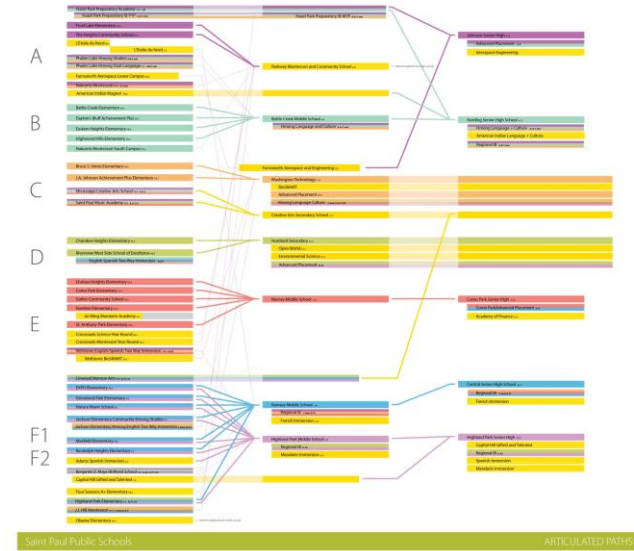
Hazel Park Preparatory Academy
Hazel Park Preparatory IB MYP
Hazel Park Preparatory IB MYP
Frost Lake Elementary
The Heights Community School
L'École du Nord
L'École du Nord
Phalen Lake Hmong Studies
Phalen Lake Hmong Language
Farnsworth Aerospace Lower Campus
Nokomis Montessori
American Indian Magnet
Parkway Montessori and Community School
Johnson Senior High
Advanced Placement
Aerospace Engineering
A
Battle Creek Elementary
Dayton's Bluff Achievement Plus
Eastern Heights Elementary
Highwood Hills Elementary
Nokomis Montessori South Campus
B
Battle Creek Middle School
Hmong Language and Culture
Harding Senior High School
Hmong Language + Culture
American Indian Language + Culture
Regional IB
Bruce F. Vento Elementary
Farnsworth Aerospace and Engineering
J.A. Johnson Achievement Plus Elementary
Washington Technology
BioSMART
Advanced Placement
Hmong Language Culture
Mississippi Creative Arts School
Saint Paul Music Academy
Creative Arts Secondary School
C
Cherokee Heights Elementary
Riverview West Side School of Excellence
English Spanish Two Way Immersion
Humboldt Secondary
Open World
Environmental Science
Advanced Placement
D
Chelsea Heights Elementary
Como Park Elementary
Galtier Community School
Hamline Elementary
Jie Ming Mandarin Academy
St. Anthony Park Elementary
Crossroads Science Year Round
Crossroads Montessori Year Round
Bridge English Spanish Two Way Immersion
Wellstone BioSMART
Murray Middle School
Como Park Senior High
Como Park Advanced Placement
Academy of Finance
E
Linwood Monroe Arts
EXPO Elementary
Groveland Park Elementary
Horace Mann School
Jackson Chinese and Community Hmong Studies
Jackson Elementary Hmong English Two Way Immersion
Ramsey Middle School
Regional IB
French Immersion
Central Senior High School
Regional IB
French Immersion
Maxfield Elementary
Randolph Heights Elementary
Adams Spanish Immersion
Benjamin E. Mays IB World School
Capitol Hill Gifted and Talented
Four Seasons A+ Elementary
Highland Park Elementary
J.J. Hill Montessori
Obama Elementary
Highland Park Middle School
Regional IB
Mandarin Immersion
Highland Park Senior High
Capitol Hill Gifted and Talented
Regional IB
Spanish Immersion
Mandarin Immersion
F1
F2
Saint Paul Public Schools
ARTICULATED PATHS